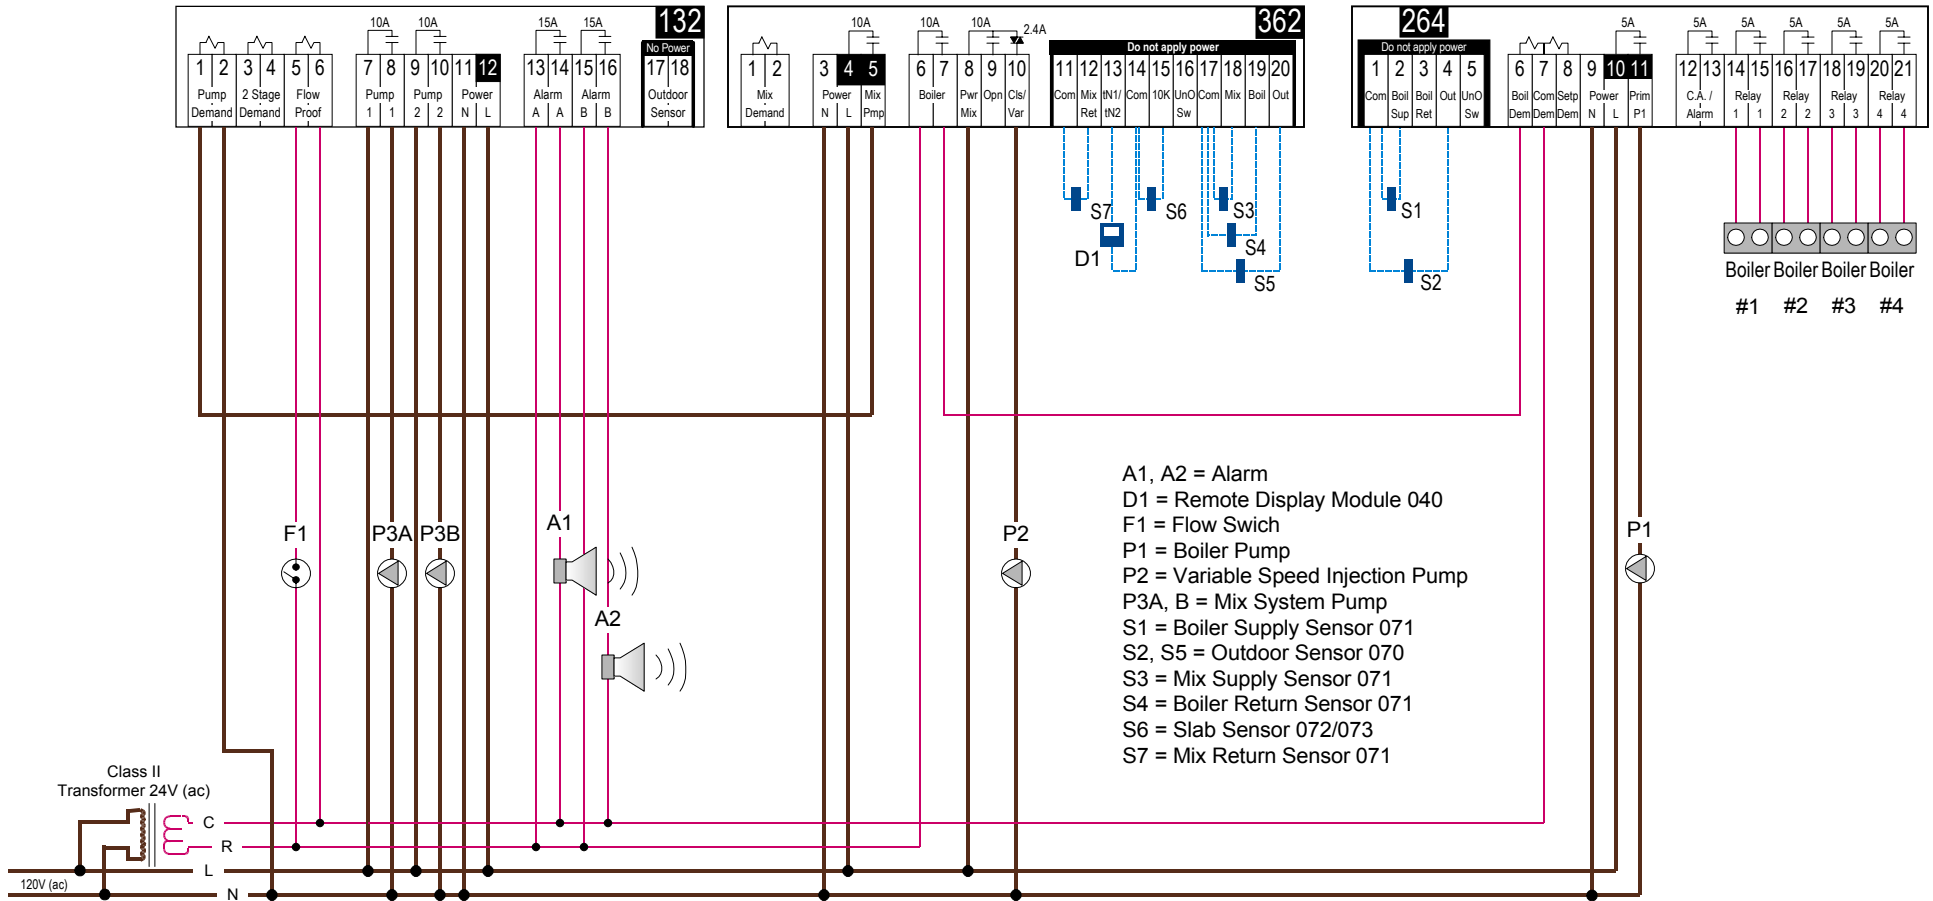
132
10A 10A 15A 15A
1 2 3 4 5 6 7 8 9 10 11 12 13 14 15 16 No Power 17 18
Pump Demand | 2 Stage Demand | Flow Proof | Pump 1 1 | Pump 2 2 | Power N L | Alarm A A | Alarm B B | Outdoor Sensor

362
10A 10A 10A 2.4A
1 2 3 4 5 6 7 8 9 10
Mix Demand | Power N L | Mix Pmp | Boiler | Pwr Mix | Opn | Cls/ Var
Do not apply power
11 12 13 14 15 16 17 18 19 20
Com | Mix Ret | tN1/ tN2 | Com | 10K | UnO Sw | Com | Mix | Boil | Out

264
Do not apply power
1 2 3 4 5
Com | Boil Sup | Boil Ret | Out | UnO Sw
5A 5A 5A 5A 5A 5A
6 7 8 9 10 11 12 13 14 15 16 17 18 19 20 21
Boil Dem | Com Dem | Setp Dem | Power N L | Prim P1 | C.A. / Alarm | Relay 1 1 | Relay 2 2 | Relay 3 3 | Relay 4 4

S7 S6 S3 S4 S5 D1 S1 S2
Boiler #1 Boiler #2 Boiler #3 Boiler #4

F1 P3A P3B A1 A2 P2 P1

A1, A2 = Alarm
D1 = Remote Display Module 040
F1 = Flow Swich
P1 = Boiler Pump
P2 = Variable Speed Injection Pump
P3A, B = Mix System Pump
S1 = Boiler Supply Sensor 071
S2, S5 = Outdoor Sensor 070
S3 = Mix Supply Sensor 071
S4 = Boiler Return Sensor 071
S6 = Slab Sensor 072/073
S7 = Mix Return Sensor 071

Class II
Transformer 24V (ac)
C
R
L
120V (ac)
N